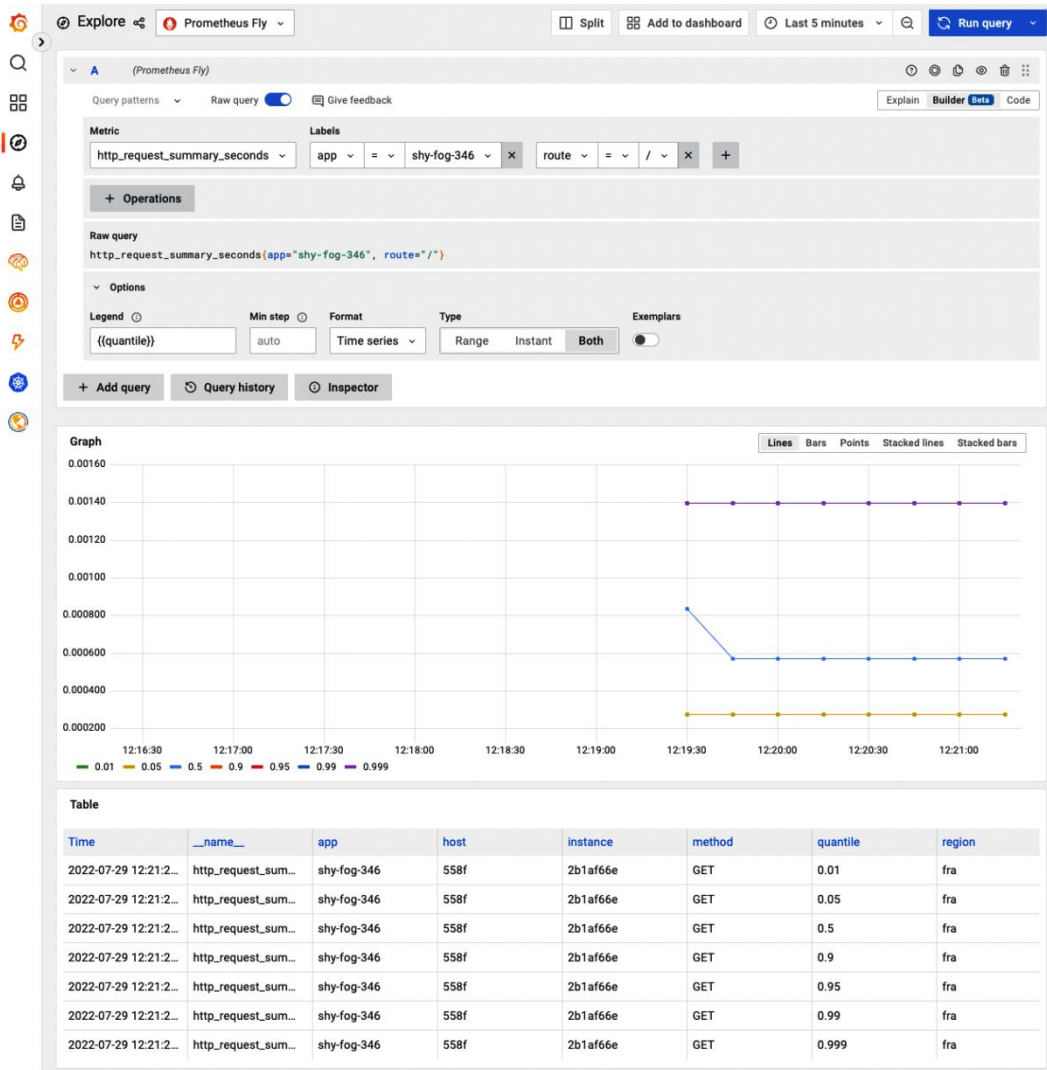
Explore

Prometheus Fly

Split

Add to dashboard

Last 5 minutes

Run query

A (Prometheus Fly)

Query patterns

Raw query

Give feedback

Explain Builder Beta Code

Metric

http_request_summary_seconds

Labels

app = shy-fog-346 ×

route = / ×

+

+ Operations

Raw query

http_request_summary_seconds{app="shy-fog-346", route="/"}

Options

Legend

{{quantile}}

Min step

auto

Format

Time series

Type

Range Instant Both

Exemplars

+ Add query

Query history

Inspector

Graph

Lines Bars Points Stacked lines Stacked bars

0.00160
0.00140
0.00120
0.00100
0.000800
0.000600
0.000400
0.000200

12:16:30 12:17:00 12:17:30 12:18:00 12:18:30 12:19:00 12:19:30 12:20:00 12:20:30 12:21:00

0.01 0.05 0.5 0.9 0.95 0.99 0.999

Table

| Time | __name__ | app | host | instance | method | quantile | region |
|---|---|---|---|---|---|---|---|
| 2022-07-29 12:21:2... | http_request_sum... | shy-fog-346 | 558f | 2b1af66e | GET | 0.01 | fra |
| 2022-07-29 12:21:2... | http_request_sum... | shy-fog-346 | 558f | 2b1af66e | GET | 0.05 | fra |
| 2022-07-29 12:21:2... | http_request_sum... | shy-fog-346 | 558f | 2b1af66e | GET | 0.5 | fra |
| 2022-07-29 12:21:2... | http_request_sum... | shy-fog-346 | 558f | 2b1af66e | GET | 0.9 | fra |
| 2022-07-29 12:21:2... | http_request_sum... | shy-fog-346 | 558f | 2b1af66e | GET | 0.95 | fra |
| 2022-07-29 12:21:2... | http_request_sum... | shy-fog-346 | 558f | 2b1af66e | GET | 0.99 | fra |
| 2022-07-29 12:21:2... | http_request_sum... | shy-fog-346 | 558f | 2b1af66e | GET | 0.999 | fra |